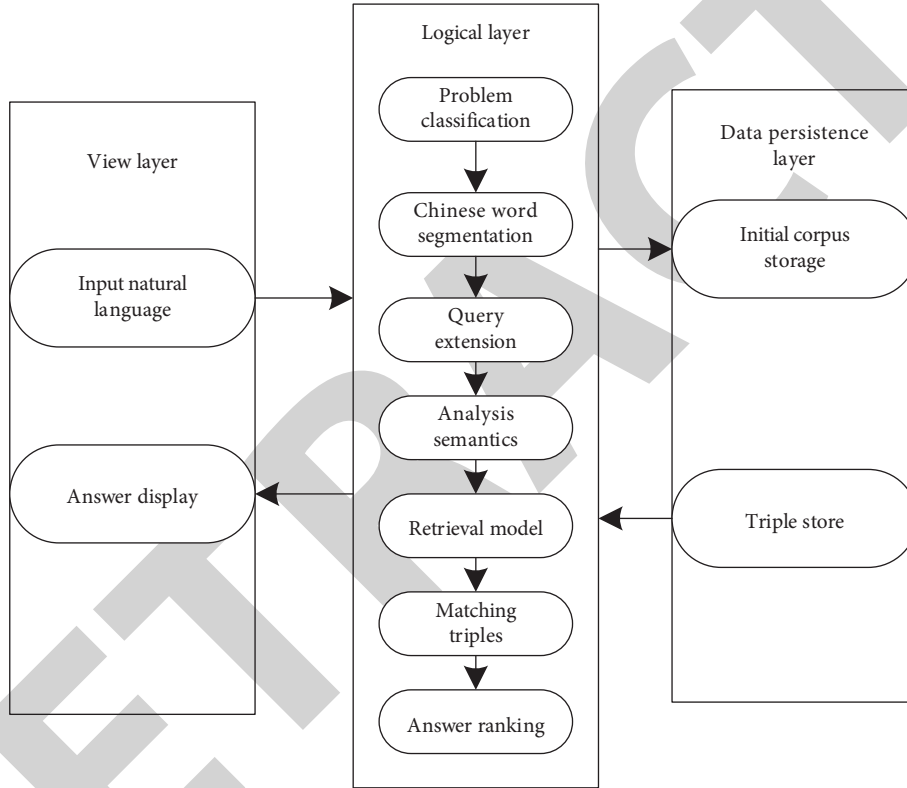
View layer

Input natural language

Answer display

Logical layer

Problem classification

Chinese word segmentation

Query extension

Analysis semantics

Retrieval model

Matching triples

Answer ranking

Data persistence layer

Initial corpus storage

Triple store

RETRACTED